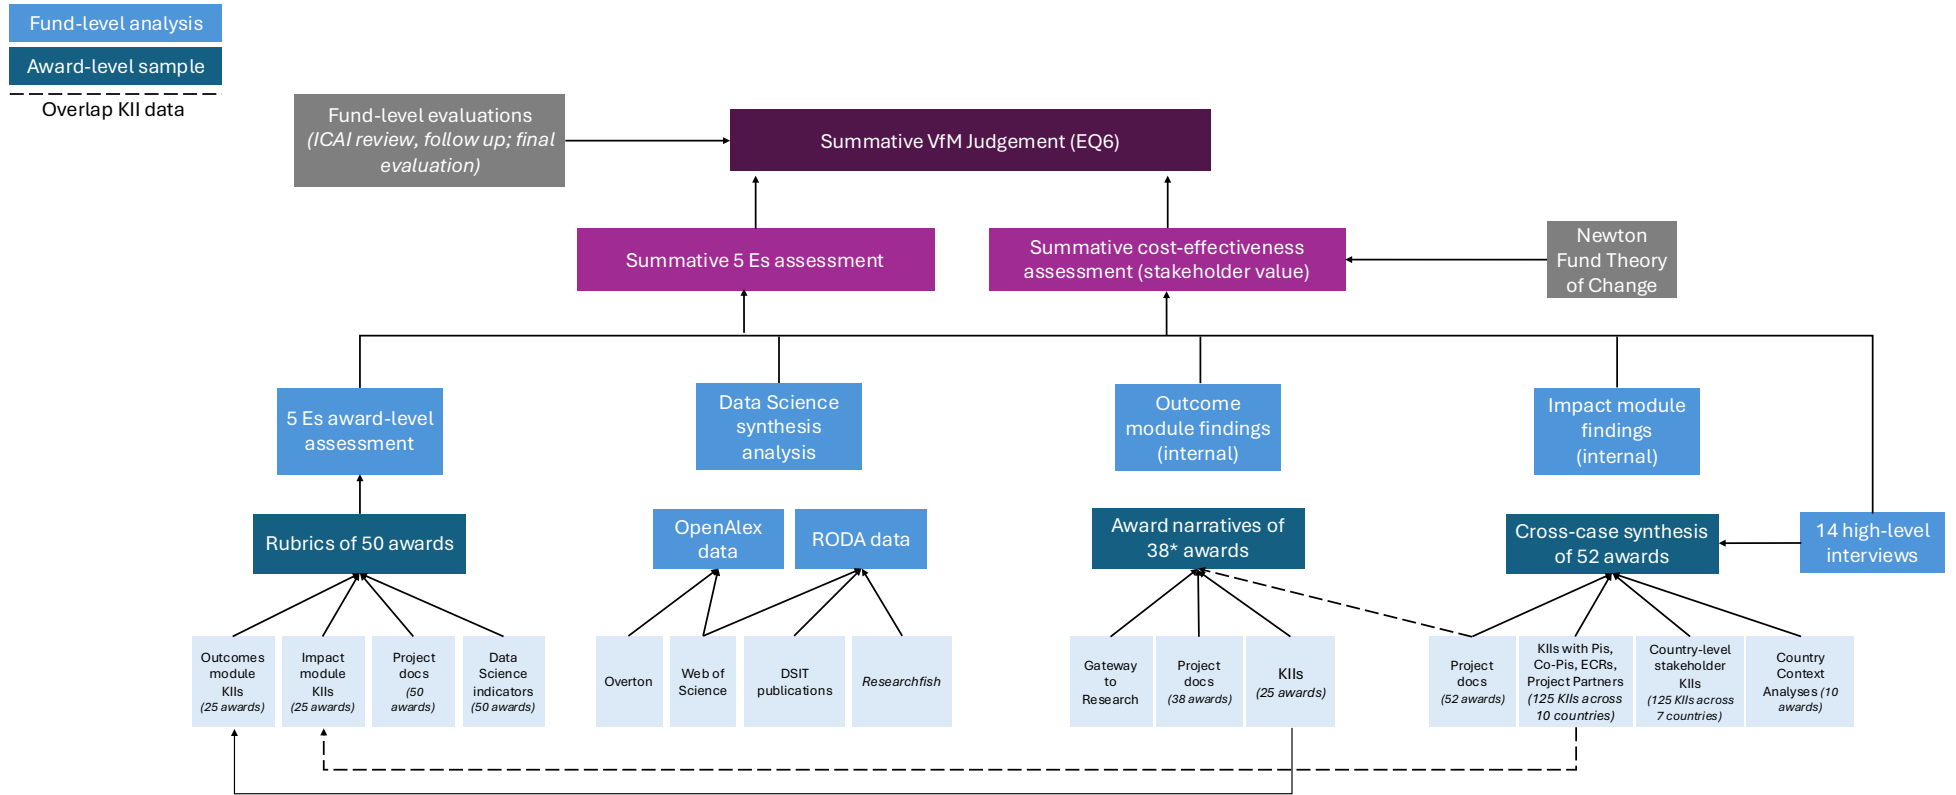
Fund-level analysis

Award-level sample

Overlap KII data

Fund-level evaluations *(ICAI review, follow up; final evaluation)*

Summative VfM Judgement (EQ6)

Summative 5 Es assessment

Summative cost-effectiveness assessment (stakeholder value)

Newton Fund Theory of Change

5 Es award-level assessment

Data Science synthesis analysis

Outcome module findings (internal)

Impact module findings (internal)

Rubrics of 50 awards

OpenAlex data

RODA data

Award narratives of 38* awards

Cross-case synthesis of 52 awards

14 high-level interviews

Outcomes module KIIs *(25 awards)*

Impact module KIIs *(25 awards)*

Project docs *(50 awards)*

Data Science indicators *(50 awards)*

Overton

Web of Science

DSIT publications

*Researchfish*

Gateway to Research

Project docs *(38 awards)*

KIIs *(25 awards)*

Project docs *(52 awards)*

KIIs with Pis, Co-Pis, ECRs, Project Partners *(125 KIIs across 10 countries)*

Country-level stakeholder KIIs *(125 KIIs across 7 countries)*

Country Context Analyses *(10 awards)*